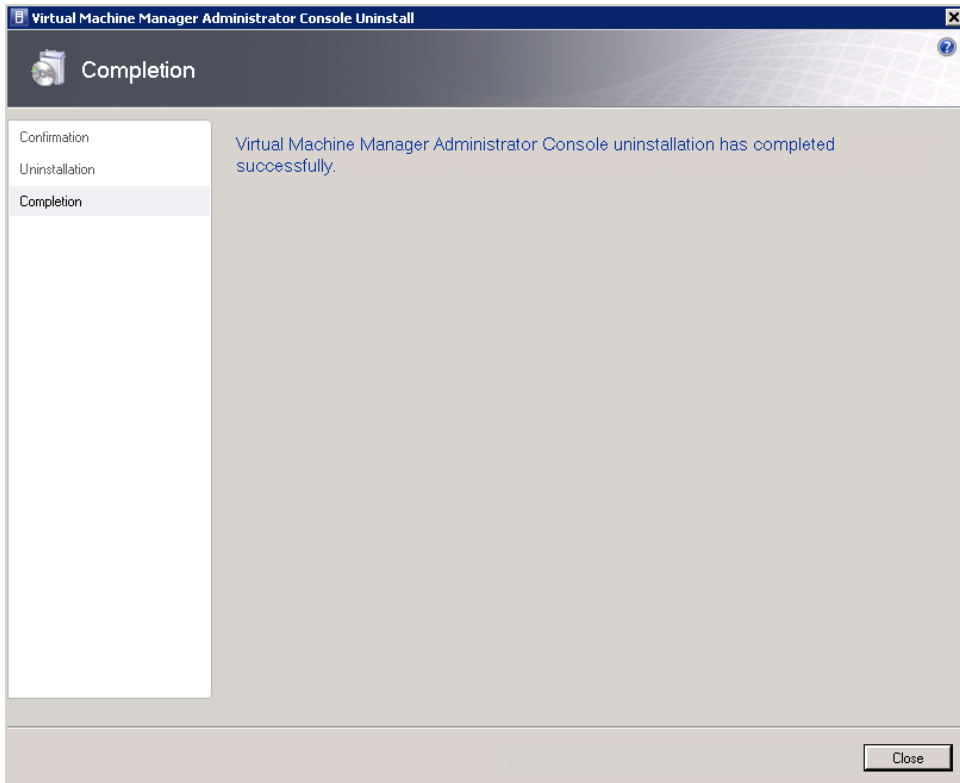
Virtual Machine Manager Administrator Console Uninstall

Completion

Confirmation

Uninstallation

Completion

Virtual Machine Manager Administrator Console uninstallation has completed successfully.

Close